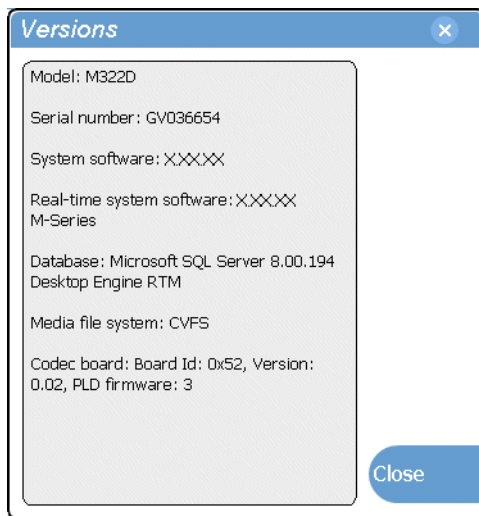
Versions

Model: M322D

Serial number: GV036654

System software: X.XX.XX

Real-time system software: X.XX.XX M-Series

Database: Microsoft SQL Server 8.00.194 Desktop Engine RTM

Media file system: CVFS

Codec board: Board Id: 0x52, Version: 0.02, PLD firmware: 3

Close